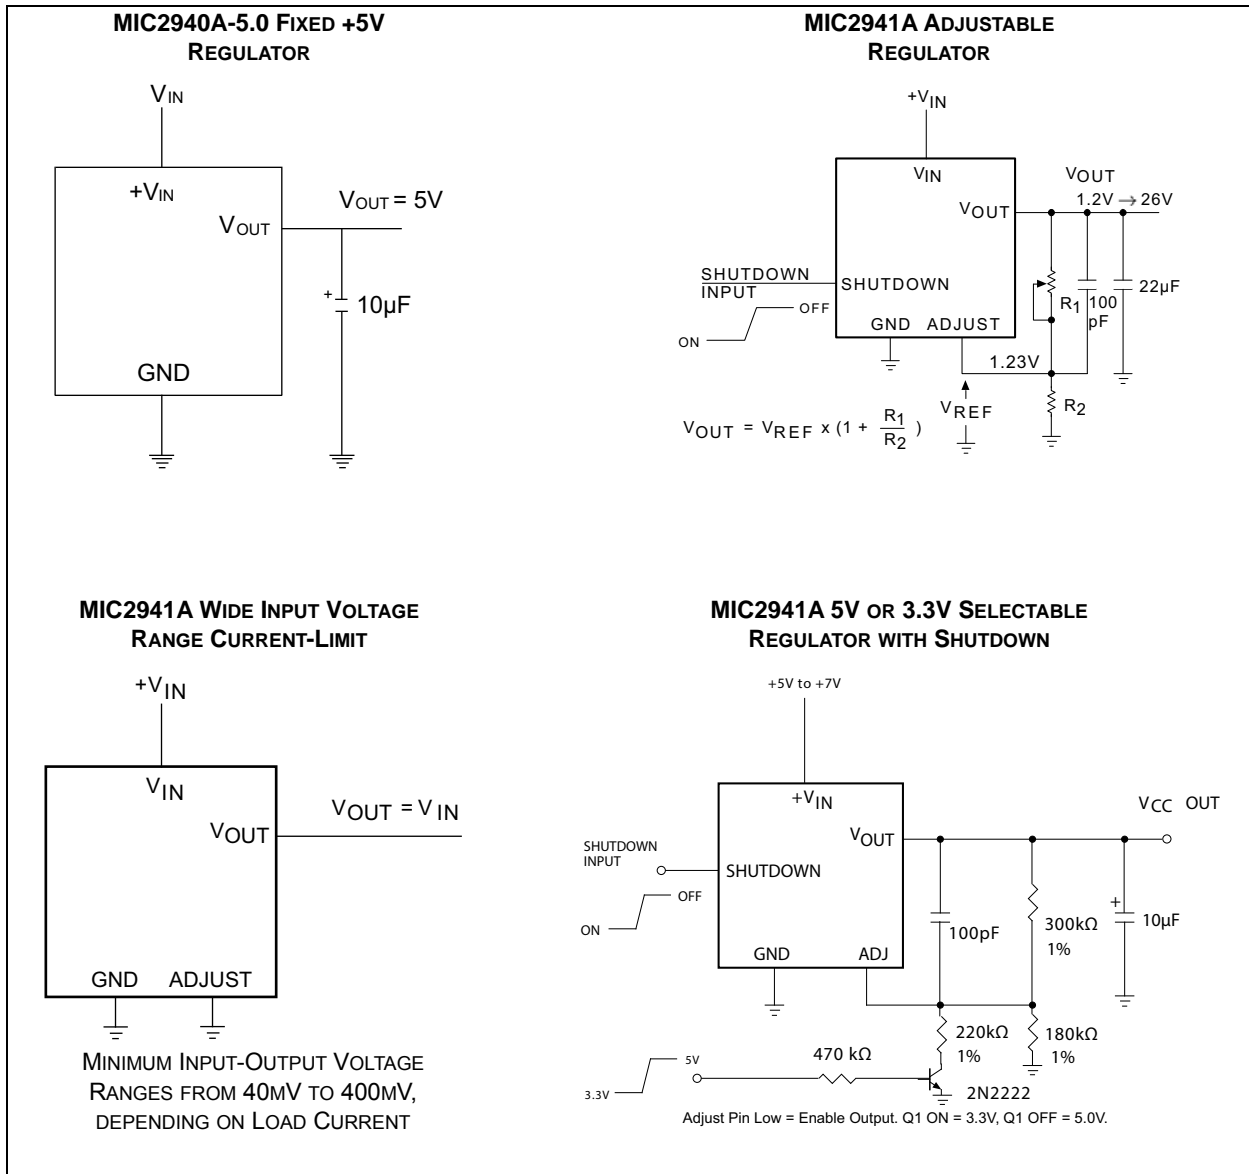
MIC2940A-5.0 FIXED +5V REGULATOR

$V_{IN}$

$+V_{IN}$

$V_{OUT}$

$V_{OUT} = 5V$

+

10µF

GND

MIC2941A ADJUSTABLE REGULATOR

$+V_{IN}$

$V_{IN}$

$V_{OUT}$

$V_{OUT}$

1.2V → 26V

SHUTDOWN INPUT

SHUTDOWN

OFF

ON

GND

ADJUST

$R_1$

100 pF

22µF

1.23V

$V_{REF}$

$R_2$

$V_{OUT} = V_{REF} \times (1 + \frac{R_1}{R_2})$

MIC2941A WIDE INPUT VOLTAGE RANGE CURRENT-LIMIT

$+V_{IN}$

$V_{IN}$

$V_{OUT}$

$V_{OUT} = V_{IN}$

GND

ADJUST

MINIMUM INPUT-OUTPUT VOLTAGE RANGES FROM 40MV TO 400MV, DEPENDING ON LOAD CURRENT

MIC2941A 5V OR 3.3V SELECTABLE REGULATOR WITH SHUTDOWN

+5V to +7V

$+V_{IN}$

$V_{OUT}$

$V_{CC}$ OUT

SHUTDOWN INPUT

SHUTDOWN

OFF

ON

GND

ADJ

100pF

300kΩ 1%

+

10µF

220kΩ 1%

180kΩ 1%

5V

3.3V

470 kΩ

2N2222

Adjust Pin Low = Enable Output. Q1 ON = 3.3V, Q1 OFF = 5.0V.